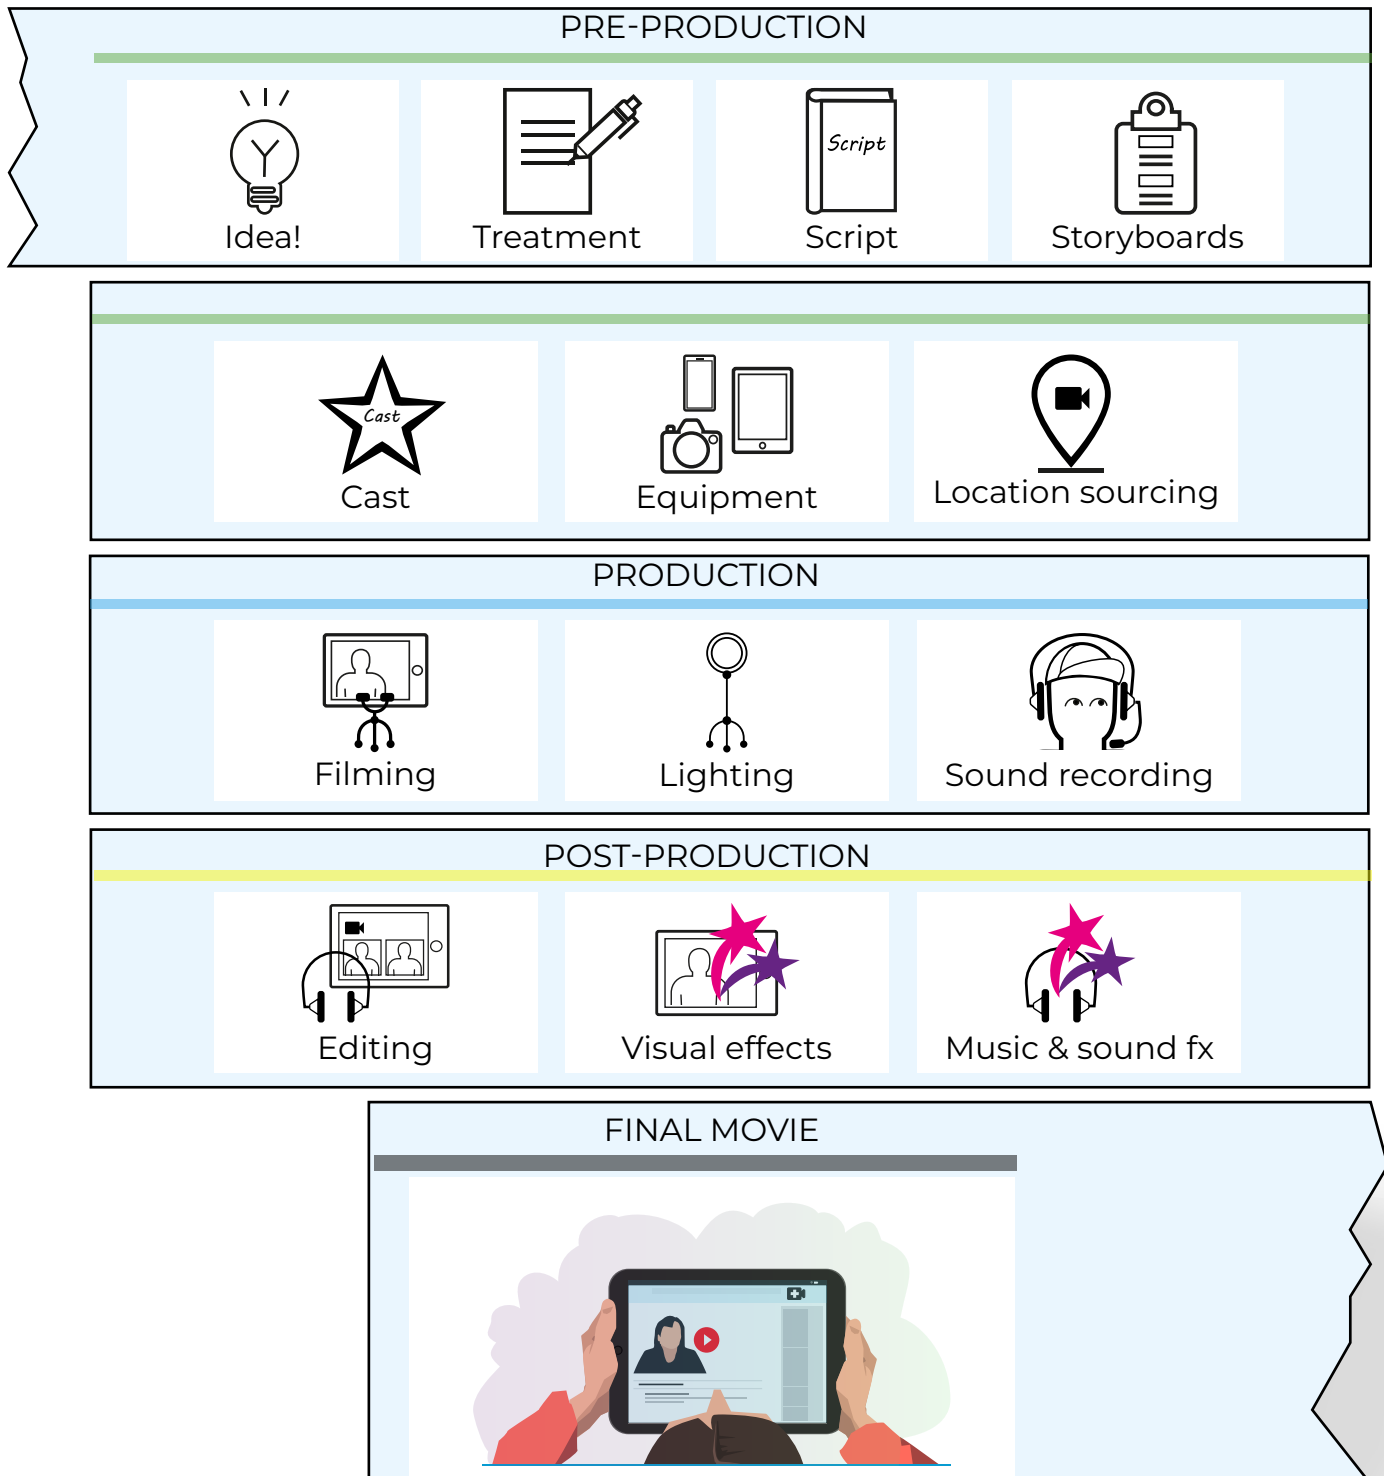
PRE-PRODUCTION

Idea!

Treatment

Script

Script

Storyboards

Cast

Cast

Equipment

Location sourcing

PRODUCTION

Filming

Lighting

Sound recording

POST-PRODUCTION

Editing

Visual effects

Music & sound fx

FINAL MOVIE